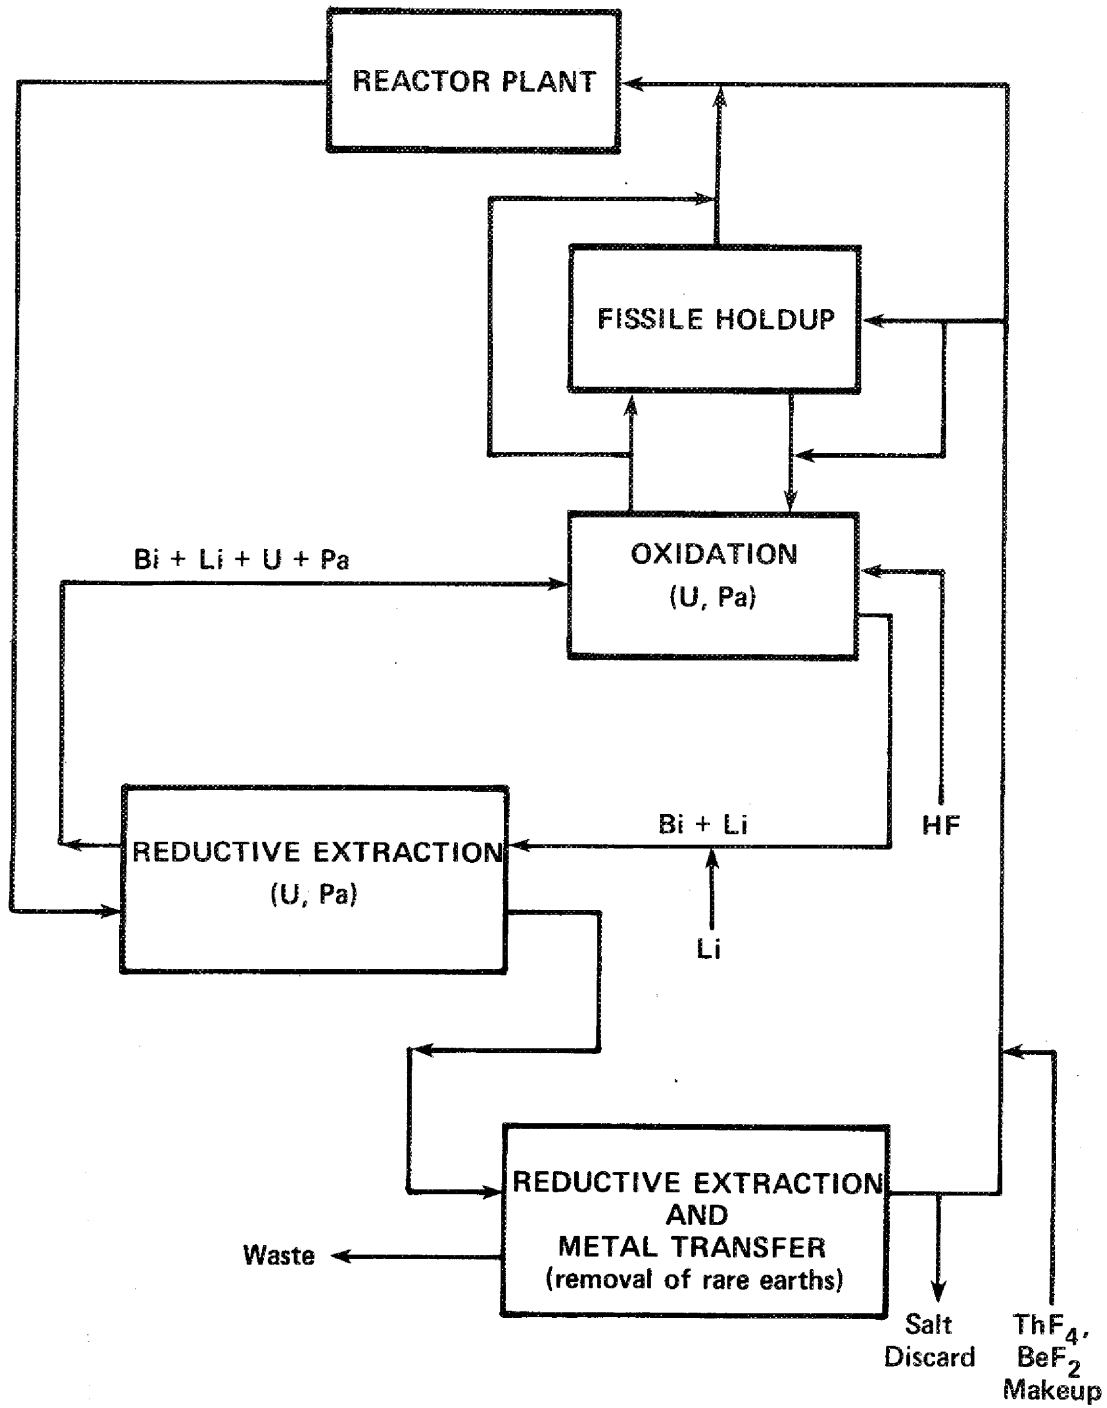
REACTOR PLANT

FISSILE HOLDUP

Bi + Li + U + Pa

OXIDATION
(U, Pa)

REDUCTIVE EXTRACTION
(U, Pa)

Bi + Li

HF

Li

REDUCTIVE EXTRACTION
AND
METAL TRANSFER
(removal of rare earths)

Waste

Salt Discard

$ThF_4$, $BeF_2$ Makeup